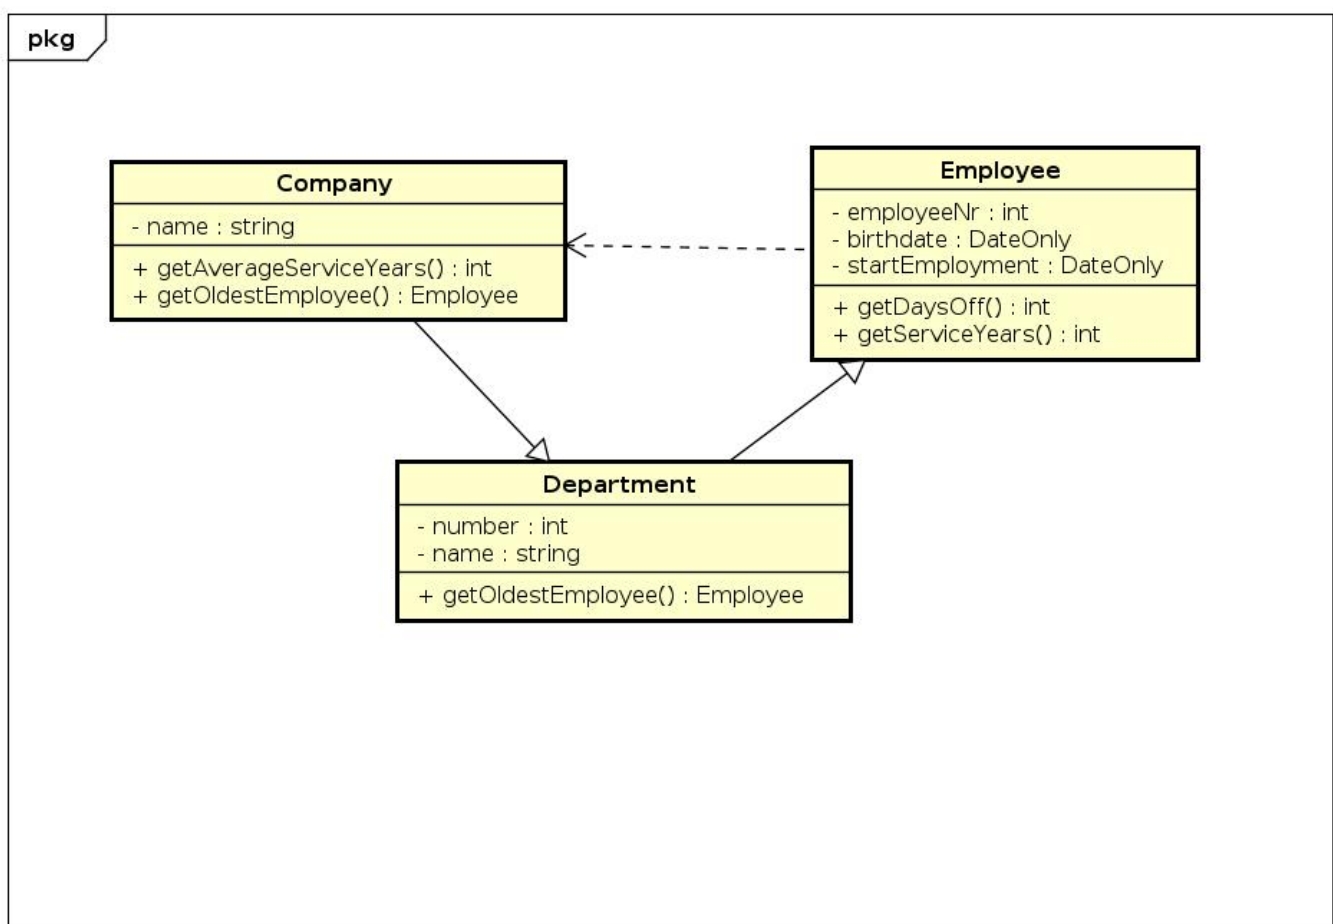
pkg

Company
- name : string
+ getAverageServiceYears() : int
+ getOldestEmployee() : Employee

Employee
- employeeNr : int
- birthdate : DateOnly
- startEmployment : DateOnly
+ getDaysOff() : int
+ getServiceYears() : int

Department
- number : int
- name : string
+ getOldestEmployee() : Employee